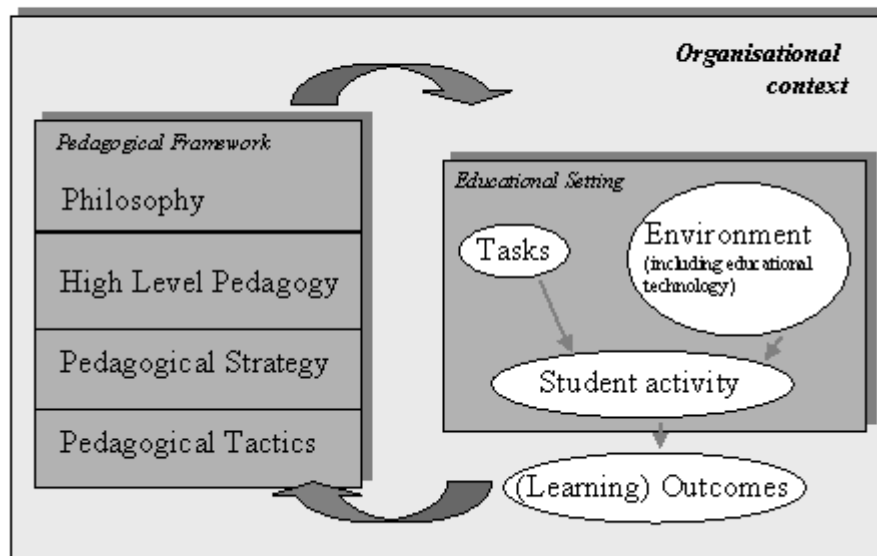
Organisational context

Pedagogical Framework

Philosophy

High Level Pedagogy

Pedagogical Strategy

Pedagogical Tactics

Educational Setting

Tasks

Environment (including educational technology)

Student activity

(Learning) Outcomes